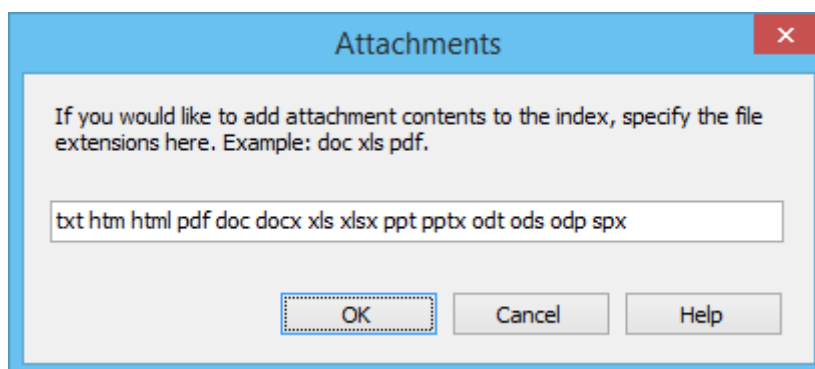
Attachments

×

If you would like to add attachment contents to the index, specify the file extensions here. Example: doc xls pdf.

txt htm html pdf doc docx xls xlsx ppt pptx odt ods odp spx

OK

Cancel

Help